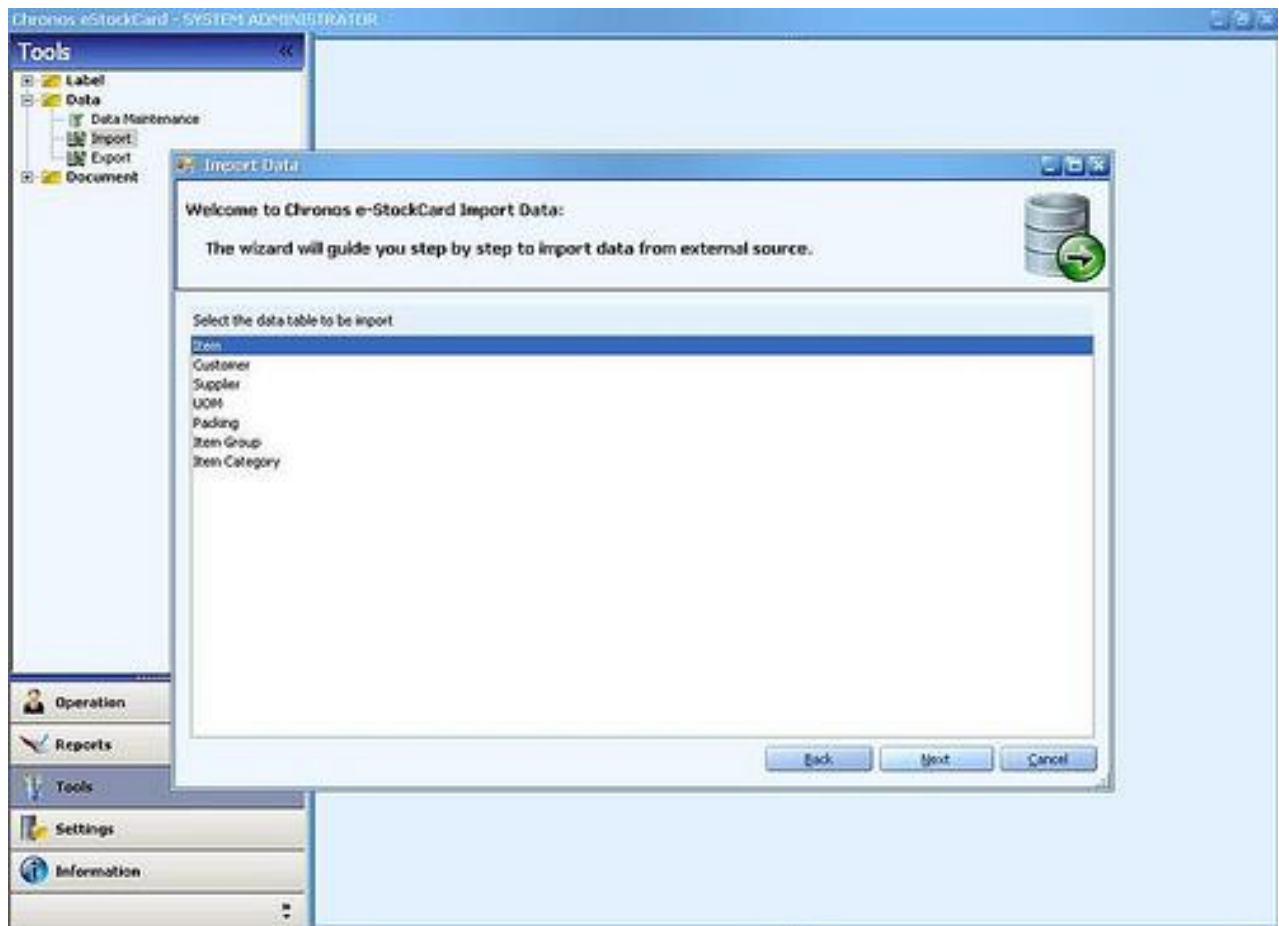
Chronos eStockCard - SYSTEM ADMINISTRATOR

Tools

Label
Data
Data Maintenance
Import
Export
Document

Import Data

Welcome to Chronos e-StockCard Import Data:

The wizard will guide you step by step to import data from external source.

Select the data table to be import

Item
Customer
Supplier
UOM
Packing
Item Group
Item Category

Back
Next
Cancel

Operation
Reports
Tools
Settings
Information